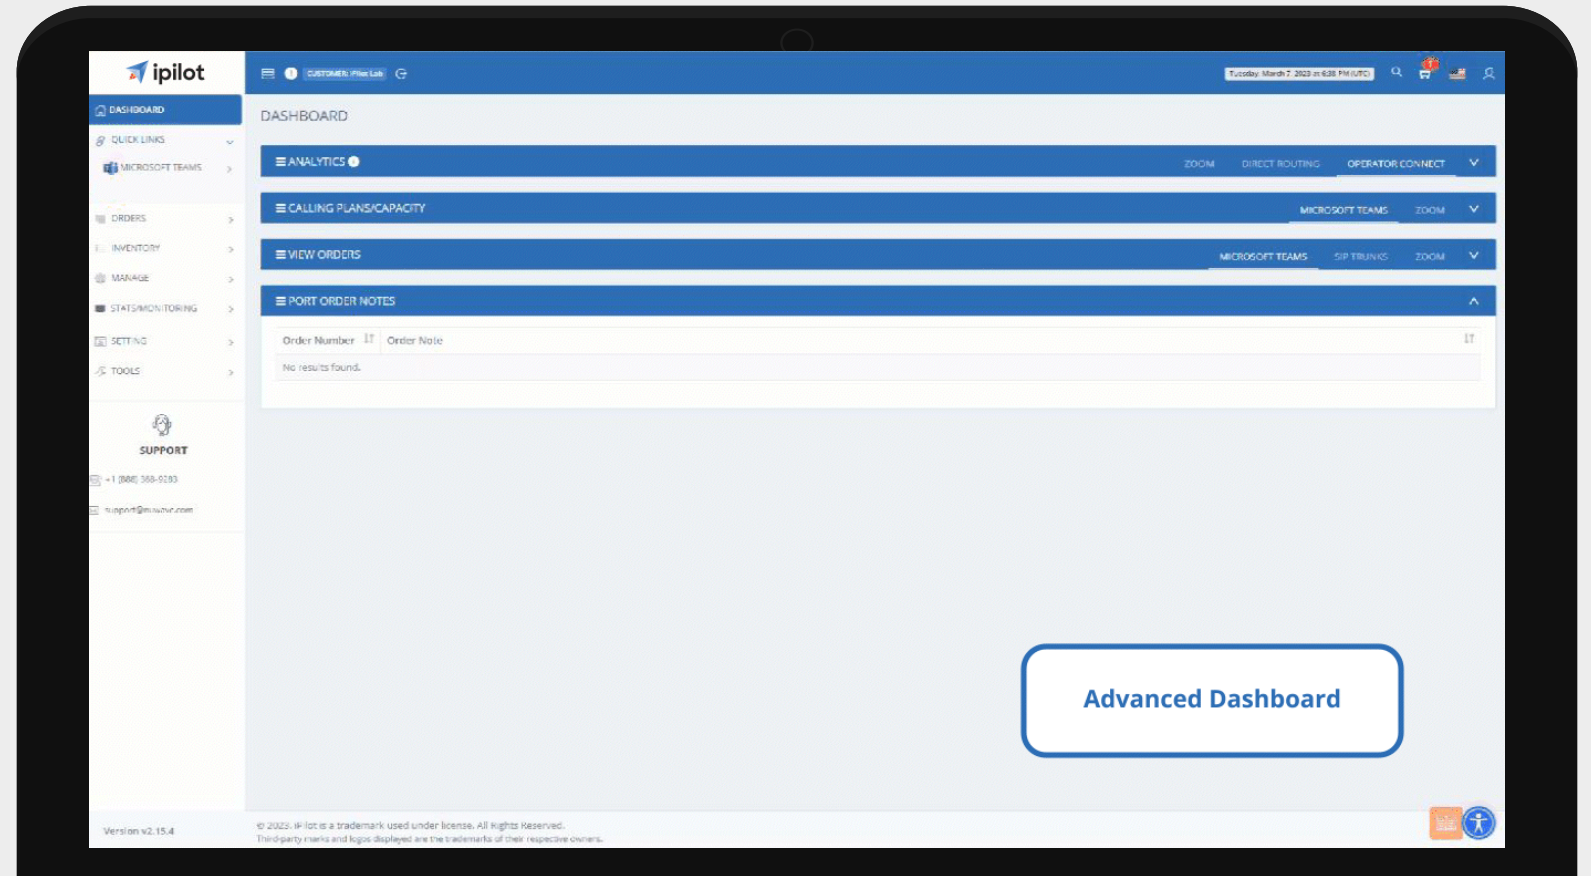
ipilot

CUSTOMER: Pilot Lab

Tuesday, March 7, 2023 at 6:38 PM (UTC)

DASHBOARD
QUICK LINKS
MICROSOFT TEAMS
ORDERS
INVENTORY
MANAGE
STATS/MONITORING
SETTING
TOOLS

SUPPORT
+1 (888) 388-9283
support@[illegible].com

Version v2.15.4

DASHBOARD

ANALYTICS
ZOOM
DIRECT ROUTING
OPERATOR CONNECT

CALLING PLANS/CAPACITY
MICROSOFT TEAMS
ZOOM

VIEW ORDERS
MICROSOFT TEAMS
SIP TRUNKS
ZOOM

PORT ORDER NOTES

| Order Number | Order Note |
|---|---|
| No results found. | |

Advanced Dashboard

© 2023. iPilot is a trademark used under license. All Rights Reserved.
Third-party marks and logos displayed are the trademarks of their respective owners.